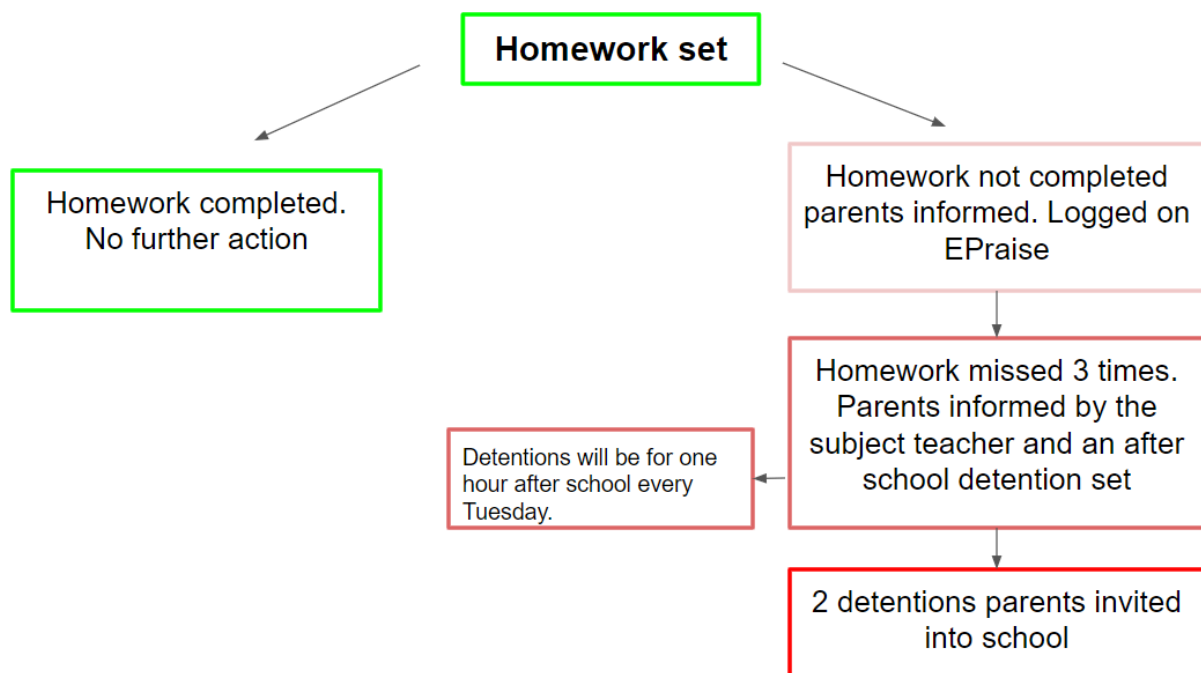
Homework set

Homework completed. No further action

Homework not completed parents informed. Logged on EPraise

Homework missed 3 times. Parents informed by the subject teacher and an after school detention set

Detentions will be for one hour after school every Tuesday.

2 detentions parents invited into school